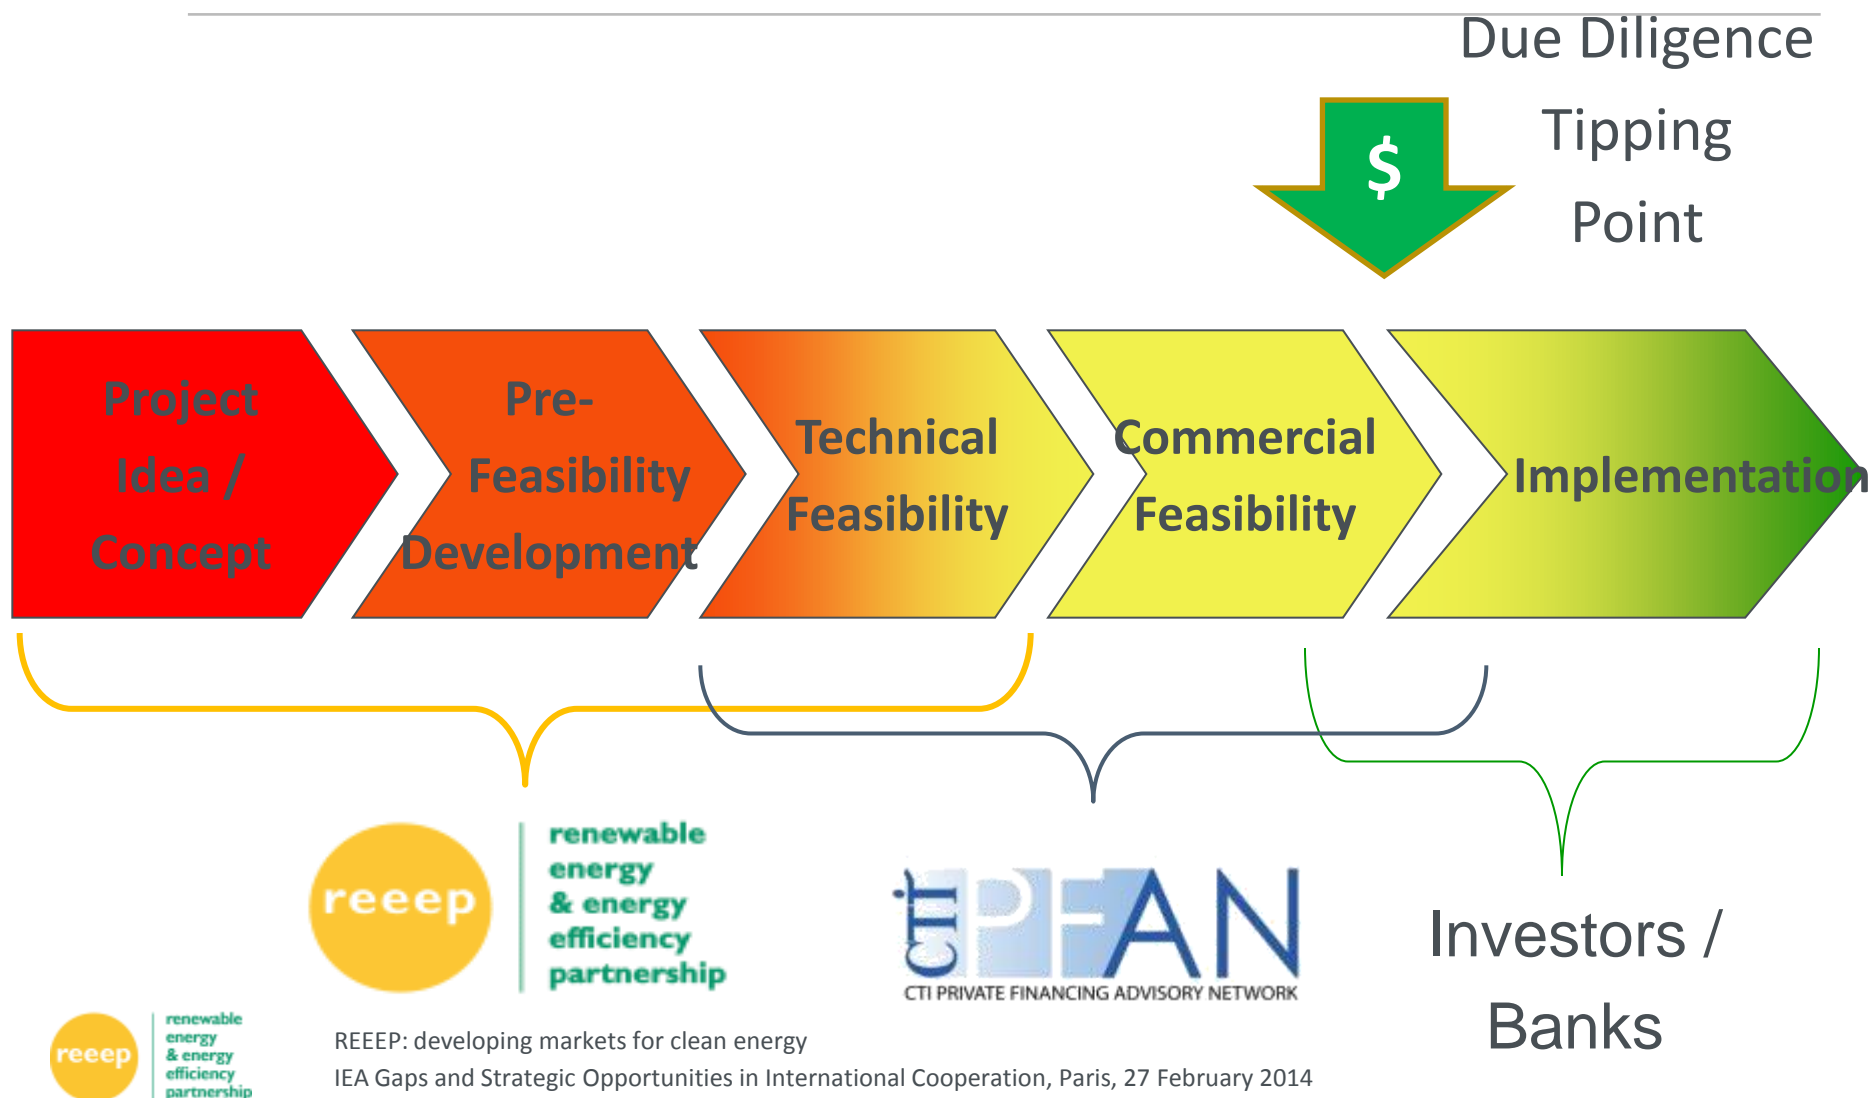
Due Diligence Tipping Point

$

Project Idea / Concept

Pre-Feasibility Development

Technical Feasibility

Commercial Feasibility

Implementation

reeep

renewable energy & energy efficiency partnership

CTI PFAN

CTI PRIVATE FINANCING ADVISORY NETWORK

Investors / Banks

reeep

renewable energy & energy efficiency partnership

REEEP: developing markets for clean energy

IEA Gaps and Strategic Opportunities in International Cooperation, Paris, 27 February 2014